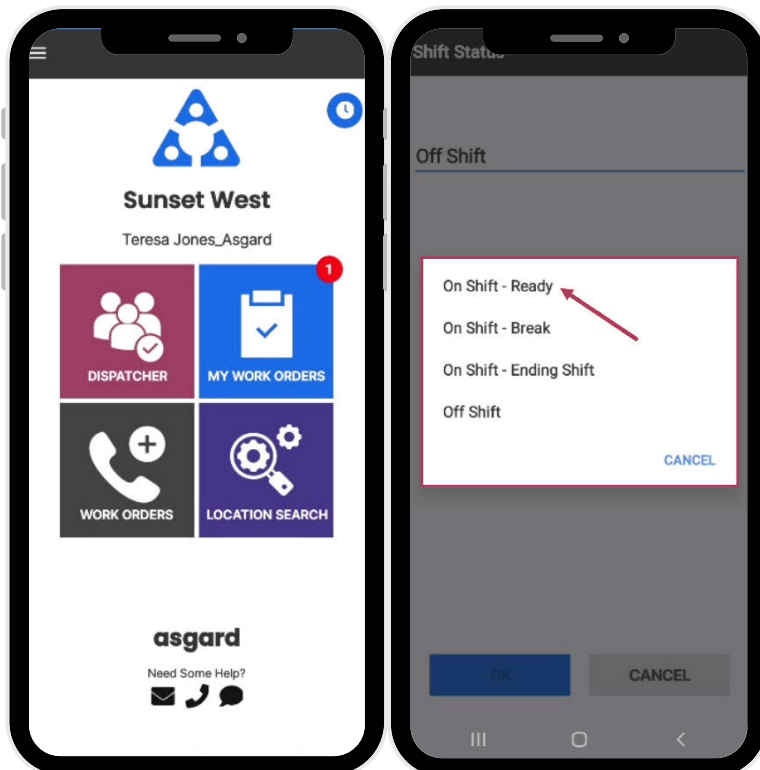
Sunset West

Teresa Jones_Asgard

DISPATCHER

1

MY WORK ORDERS

WORK ORDERS

LOCATION SEARCH

asgard

Need Some Help?

Shift Status

Off Shift

On Shift - Ready

On Shift - Break

On Shift - Ending Shift

Off Shift

CANCEL

OK

CANCEL